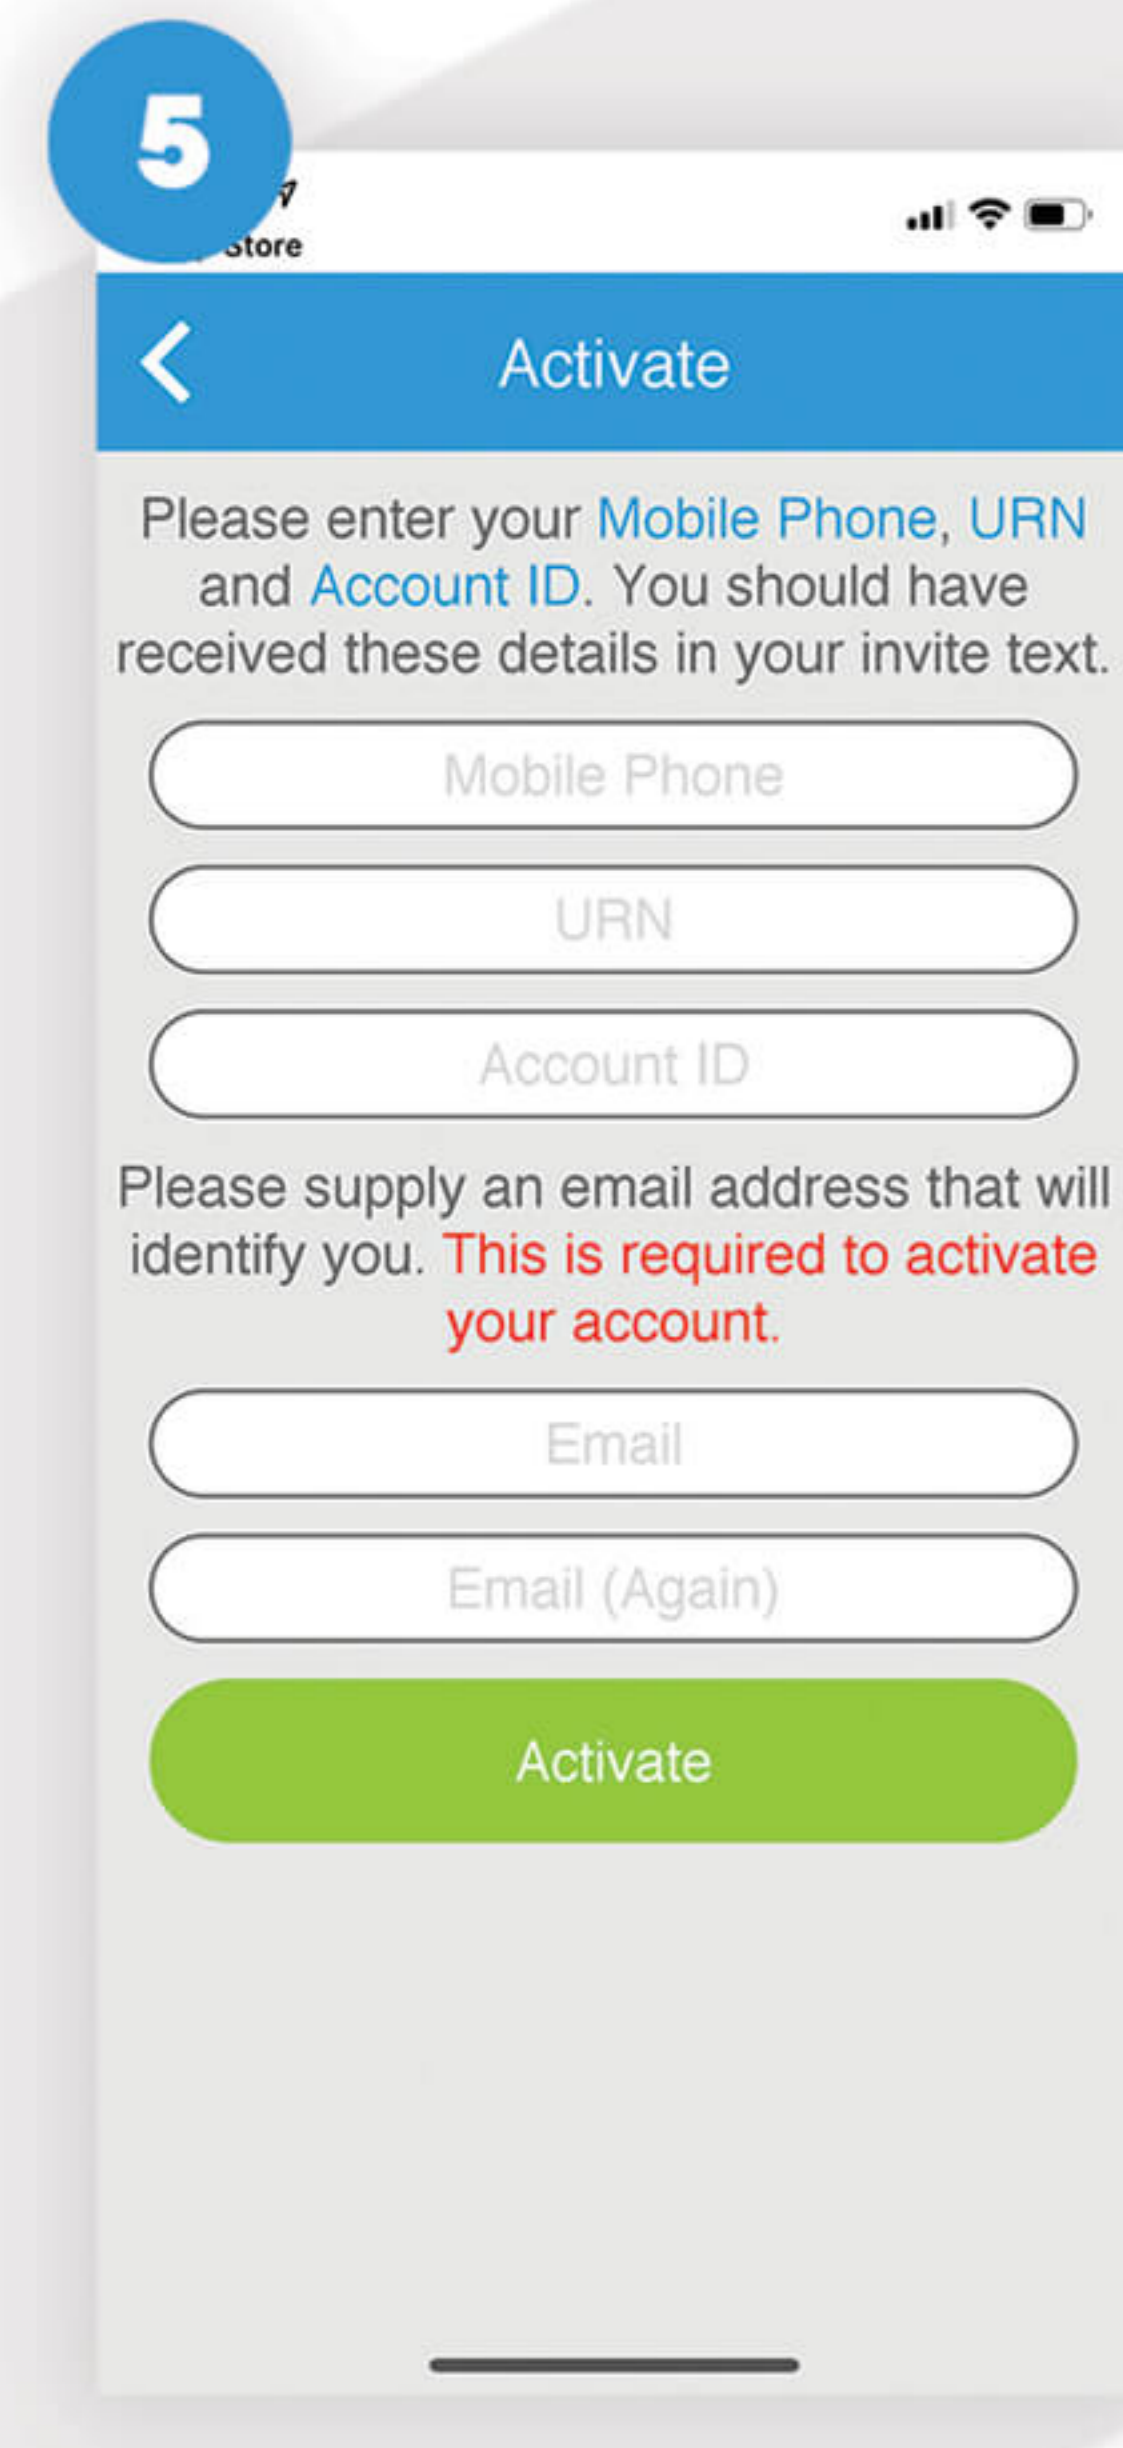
5

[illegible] Store

Activate

Please enter your Mobile Phone, URN and Account ID. You should have received these details in your invite text.

Mobile Phone

URN

Account ID

Please supply an email address that will identify you. This is required to activate your account.

Email

Email (Again)

Activate